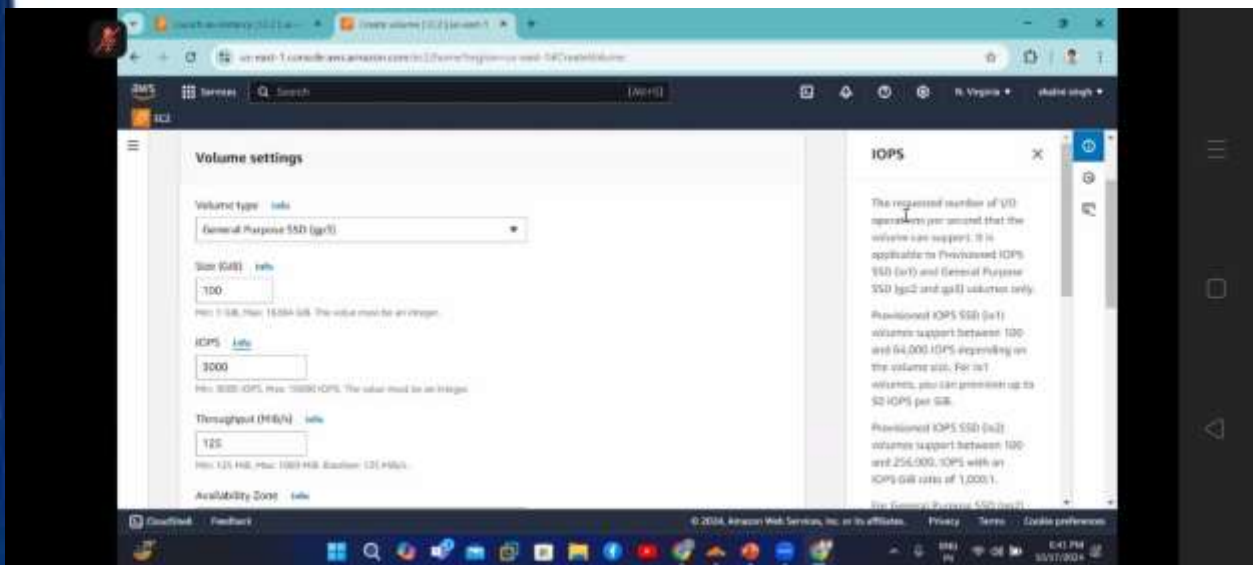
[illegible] | Create volume | EC2 | us-east-1

us-east-1.console.aws.amazon.com/ec2/home?region=us-east-1#CreateVolume:

aws Services Search [Alt+S] N. Virginia ▾ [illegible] ▾

EC2

Volume settings

Volume type Info
General Purpose SSD (gp3)

Size (GiB) Info
100
Min: 1 GiB, Max: 16384 GiB. The value must be an integer.

IOPS Info
3000
Min: 3000 IOPS, Max: 16000 IOPS. The value must be an integer.

Throughput (MiB/s) Info
125
Min: 125 MiB, Max: 1000 MiB. Baseline: 125 MiB/s.

Availability Zone Info

IOPS

The requested number of I/O operations per second that the volume can support. It is applicable to Provisioned IOPS SSD (io1) and General Purpose SSD (gp2 and gp3) volumes only.

Provisioned IOPS SSD (io1) volumes support between 100 and 64,000 IOPS depending on the volume size. For io1 volumes, you can provision up to 50 IOPS per GiB.

Provisioned IOPS SSD (io2) volumes support between 100 and 256,000, IOPS with an IOPS:GiB ratio of 1,000:1.

For General Purpose SSD (gp2) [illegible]

CloudShell Feedback © 2024, Amazon Web Services, Inc. or its affiliates. Privacy Terms Cookie preferences

ENG IN 6:41 PM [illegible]